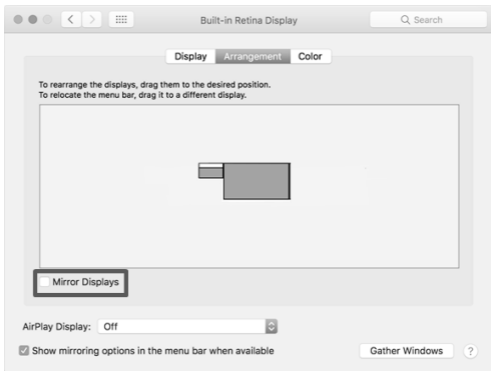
Built-in Retina Display

Search

Display Arrangement Color

To rearrange the displays, drag them to the desired position.
To relocate the menu bar, drag it to a different display.

Mirror Displays

AirPlay Display: Off

Show mirroring options in the menu bar when available

Gather Windows

?